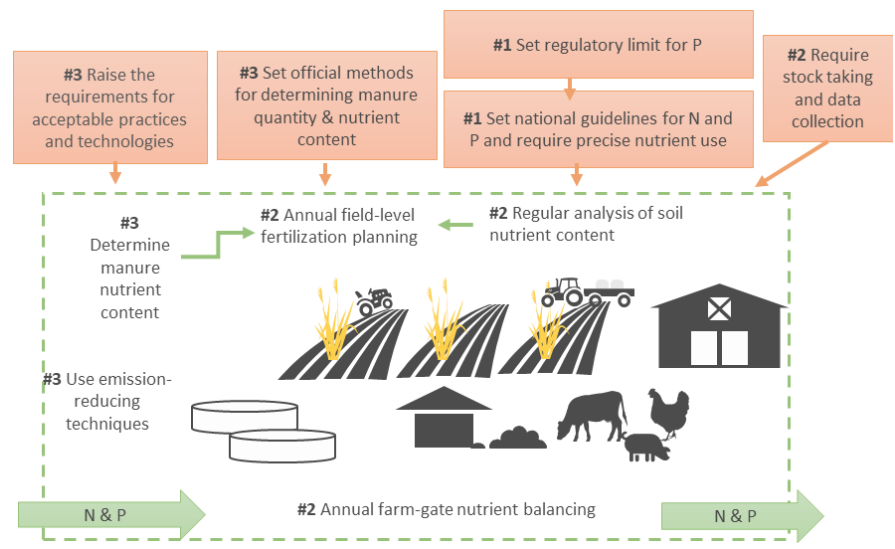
**#3** Raise the requirements for acceptable practices and technologies

**#3** Set official methods for determining manure quantity & nutrient content

**#1** Set regulatory limit for P

**#1** Set national guidelines for N and P and require precise nutrient use

**#2** Require stock taking and data collection

**#3** Determine manure nutrient content

**#2** Annual field-level fertilization planning

**#2** Regular analysis of soil nutrient content

**#3** Use emission-reducing techniques

N & P

**#2** Annual farm-gate nutrient balancing

N & P